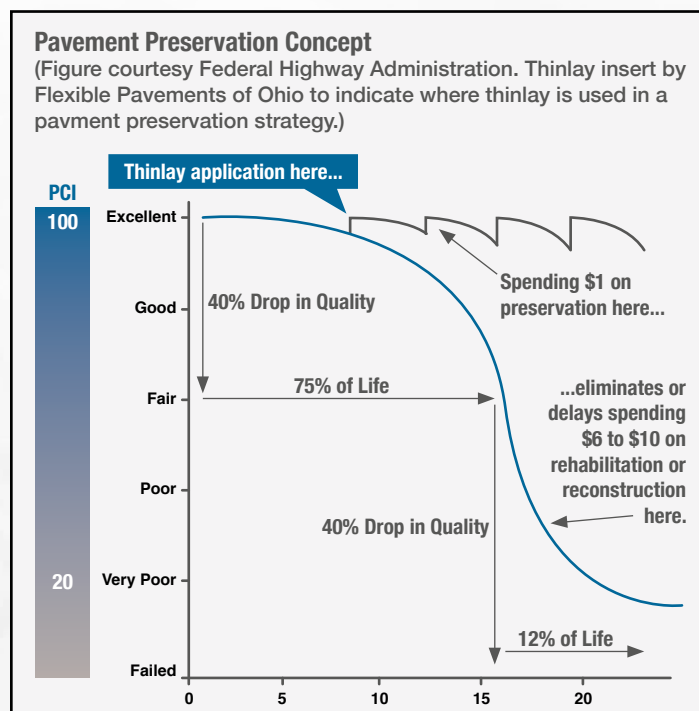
Pavement Preservation Concept
(Figure courtesy Federal Highway Administration. Thinlay insert by Flexible Pavements of Ohio to indicate where thinlay is used in a pavment preservation strategy.)

Thinlay application here...

PCI
100
20

Excellent
Good
Fair
Poor
Very Poor
Failed

40% Drop in Quality
75% of Life
Spending $1 on preservation here...
...eliminates or delays spending $6 to $10 on rehabilitation or reconstruction here.
40% Drop in Quality
12% of Life

0
5
10
15
20